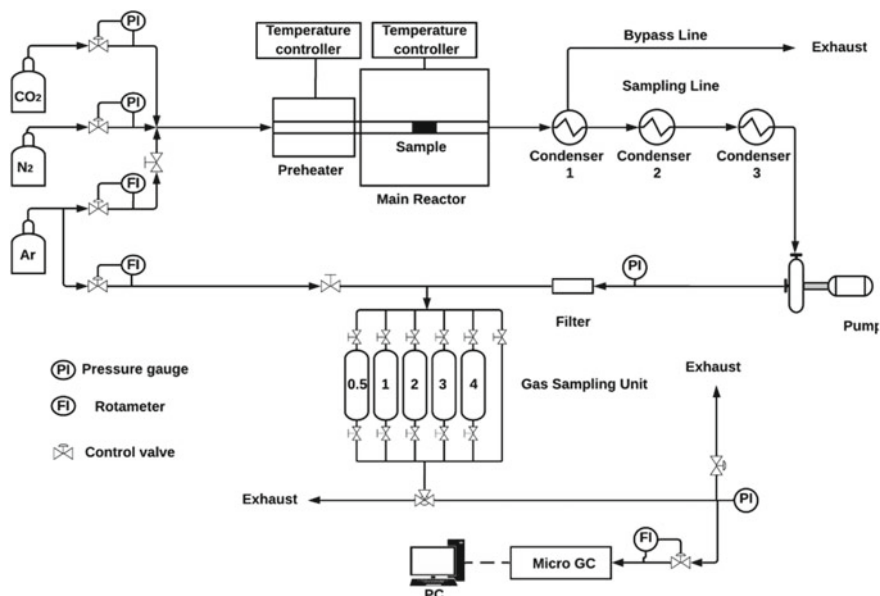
PI
Temperature controller
Temperature controller
Bypass Line
Exhaust
$CO_2$
PI
Sampling Line
$N_2$
FI
Preheater
Sample
Condenser 1
Condenser 2
Condenser 3
Main Reactor
Ar
FI
PI
Filter
Pump
PI Pressure gauge
FI Rotameter
Control valve
0.5
1
2
3
4
Gas Sampling Unit
Exhaust
Exhaust
PI
FI
Micro GC
PC